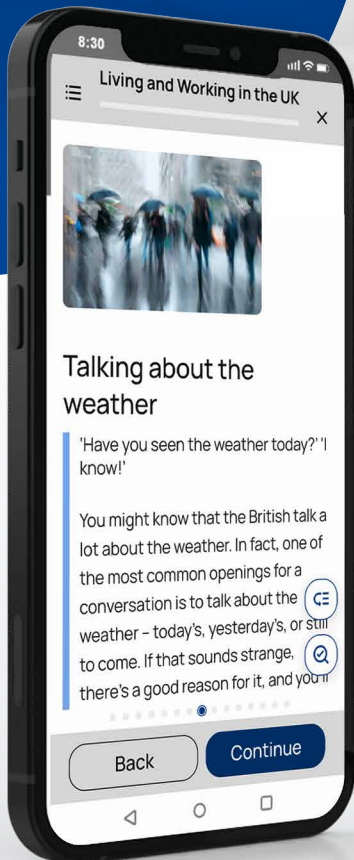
8:30

Living and Working in the UK

×

Talking about the weather

'Have you seen the weather today?' 'I know!'

You might know that the British talk a lot about the weather. In fact, one of the most common openings for a conversation is to talk about the weather – today's, yesterday's, or still to come. If that sounds strange, there's a good reason for it, and you'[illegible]

Back

Continue